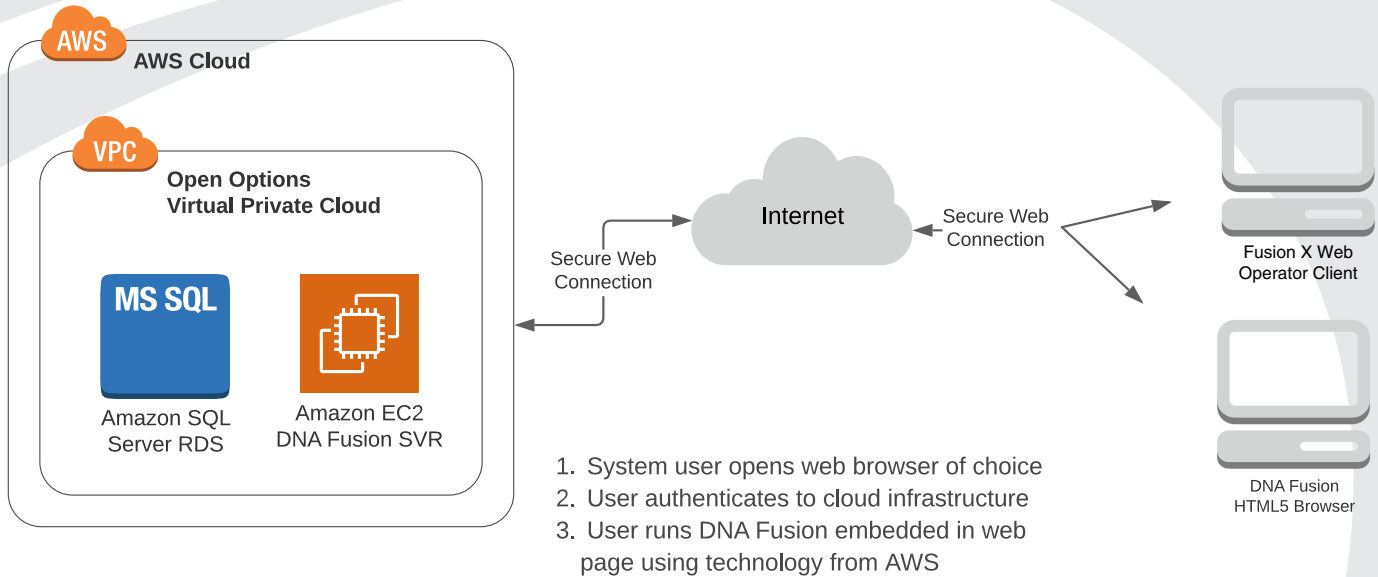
AWS

AWS Cloud

VPC

Open Options
Virtual Private Cloud

MS SQL

Amazon SQL
Server RDS

Amazon EC2
DNA Fusion SVR

Secure Web
Connection

Internet

Secure Web
Connection

Fusion X Web
Operator Client

DNA Fusion
HTML5 Browser

1. System user opens web browser of choice
2. User authenticates to cloud infrastructure
3. User runs DNA Fusion embedded in web page using technology from AWS